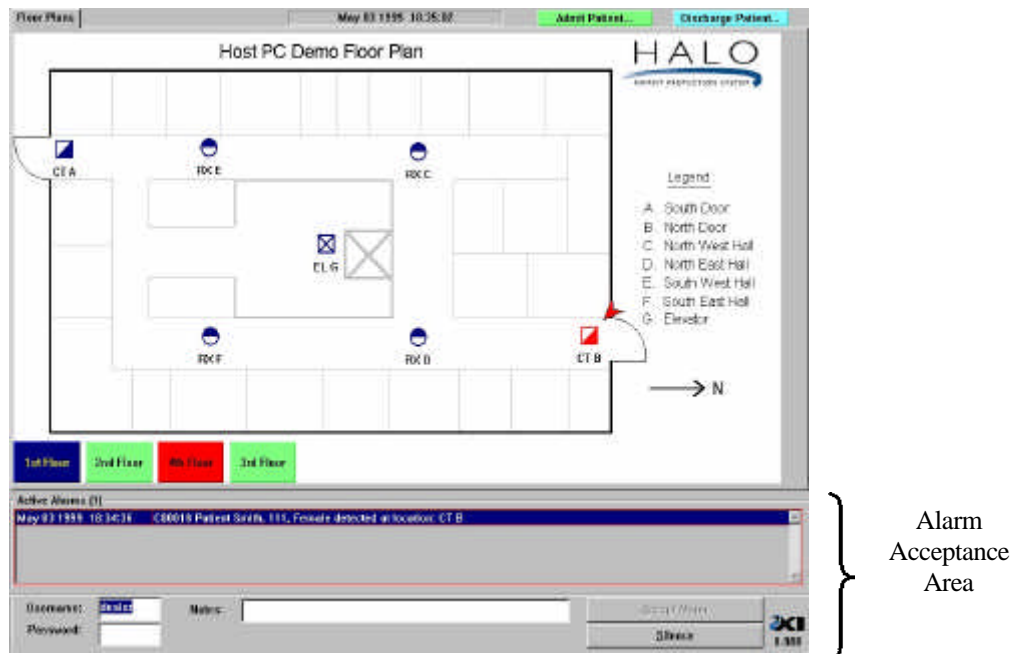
Floor Plans | May 03 1999 18:35:07 Admit Patient... Discharge Patient...

Host PC Demo Floor Plan

HALO
INFANT PROTECTION SYSTEM

CT A
RX E
RX C
EL G
RX F
RX D
CT B

Legend
A. South Door
B. North Door
C. North West Hall
D. North East Hall
E. South West Hall
F. South East Hall
G. Elevator

N

1st Floor
2nd Floor
4th Floor
3rd Floor

Active Alarms (1)
May 03 1999 18:34:36 C00010 Patient Smith, 111, Female detected at location: CT B

Username: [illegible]
Password:
Notes:
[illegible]
Silence
XI
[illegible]

Alarm Acceptance Area